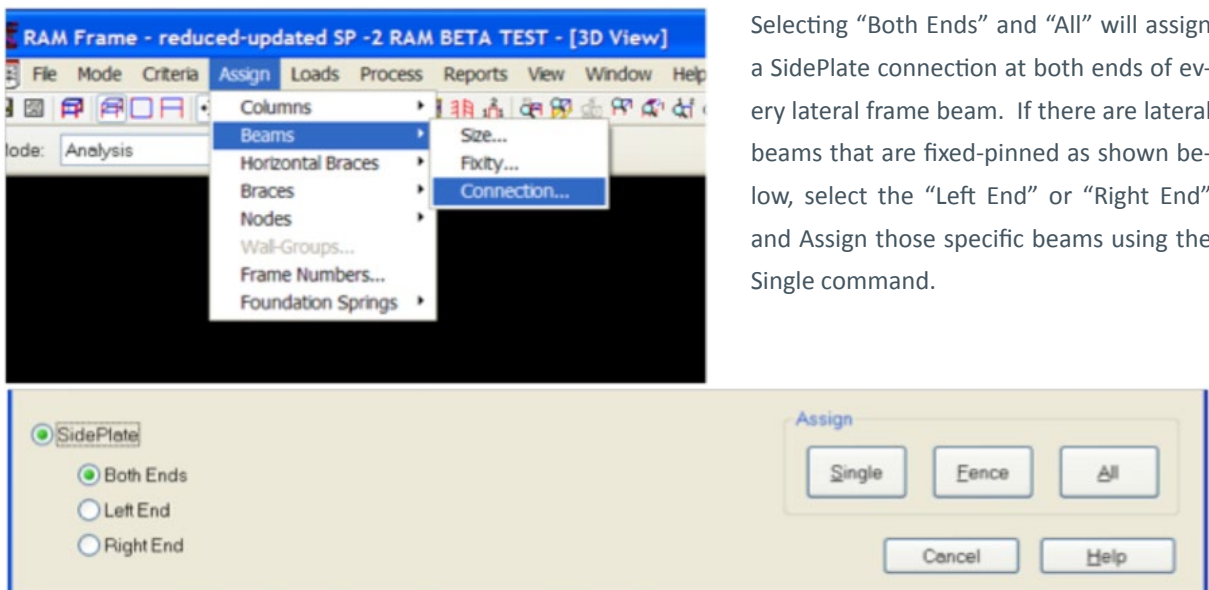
RAM Frame - reduced-updated SP -2 RAM BETA TEST - [3D View]

File Mode Criteria Assign Loads Process Reports View Window Help

lode: Analysis

Columns
Beams
Horizontal Braces
Braces
Nodes
Wall-Groups...
Frame Numbers...
Foundation Springs

Size...
Fixity...
Connection...

Selecting "Both Ends" and "All" will assign a SidePlate connection at both ends of every lateral frame beam. If there are lateral beams that are fixed-pinned as shown below, select the "Left End" or "Right End" and Assign those specific beams using the Single command.

SidePlate
Both Ends
Left End
Right End

Assign
Single
Fence
All

Cancel
Help